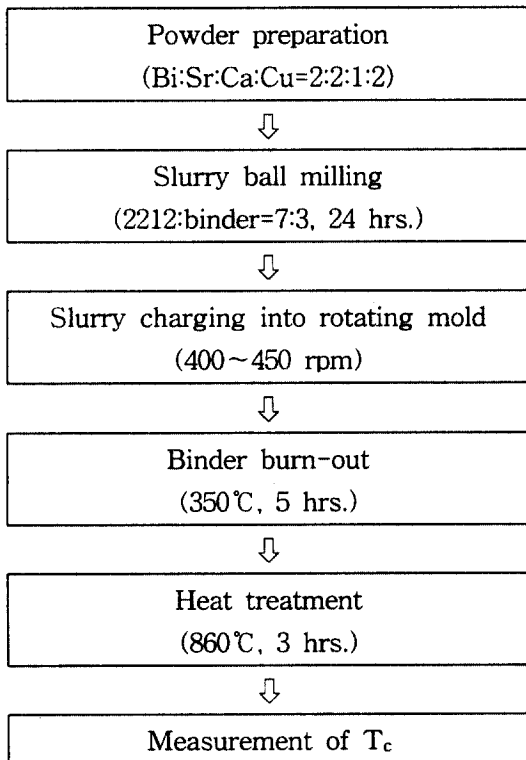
Powder preparation
(Bi:Sr:Ca:Cu=2:2:1:2)

⇩

Slurry ball milling
(2212:binder=7:3, 24 hrs.)

⇩

Slurry charging into rotating mold
(400~450 rpm)

⇩

Binder burn-out
(350℃, 5 hrs.)

⇩

Heat treatment
(860℃, 3 hrs.)

⇩

Measurement of $T_c$